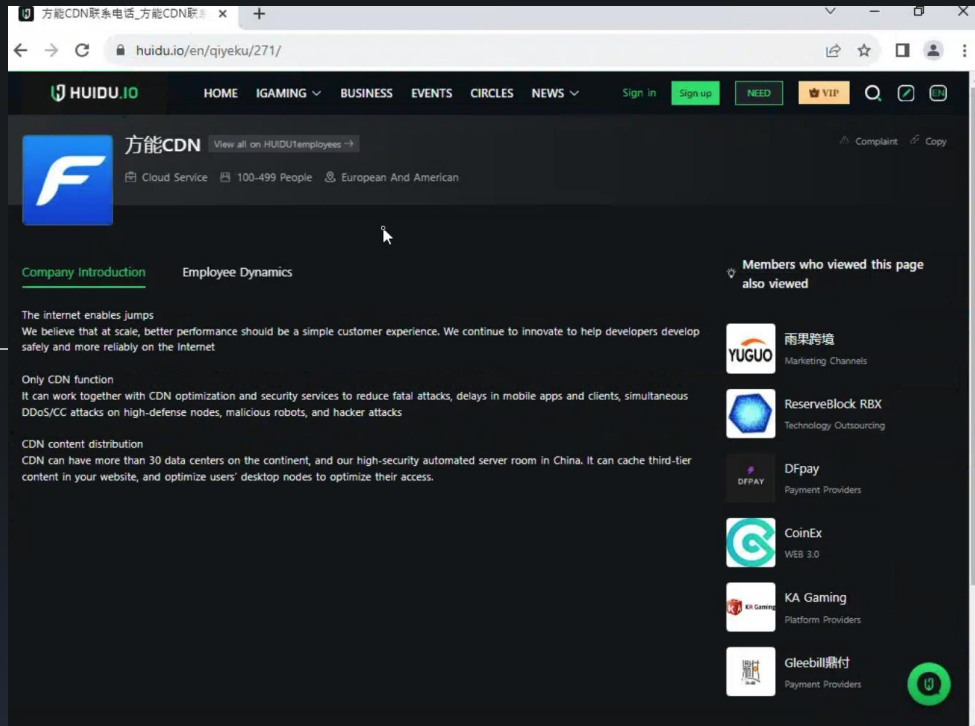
方能CDN联系电话_方能CDN联系

huidu.io/en/qiyeku/271/

HUIDU.IO HOME IGAMING BUSINESS EVENTS CIRCLES NEWS Sign in Sign up NEED VIP EN

方能CDN View all on HUIDU1employees →

Complaint Copy

Cloud Service 100-499 People European And American

Company Introduction Employee Dynamics

The internet enables jumps
We believe that at scale, better performance should be a simple customer experience. We continue to innovate to help developers develop safely and more reliably on the Internet

Only CDN function
It can work together with CDN optimization and security services to reduce fatal attacks, delays in mobile apps and clients, simultaneous DDoS/CC attacks on high-defense nodes, malicious robots, and hacker attacks

CDN content distribution
CDN can have more than 30 data centers on the continent, and our high-security automated server room in China. It can cache third-tier content in your website, and optimize users' desktop nodes to optimize their access.

Members who viewed this page also viewed

YUGUO
雨果跨境
Marketing Channels

ReserveBlock RBX
Technology Outsourcing

DFPAY
DFpay
Payment Providers

CoinEx
WEB 3.0

KA Gaming
KA Gaming
Platform Providers

Gleebill鼎付
Payment Providers